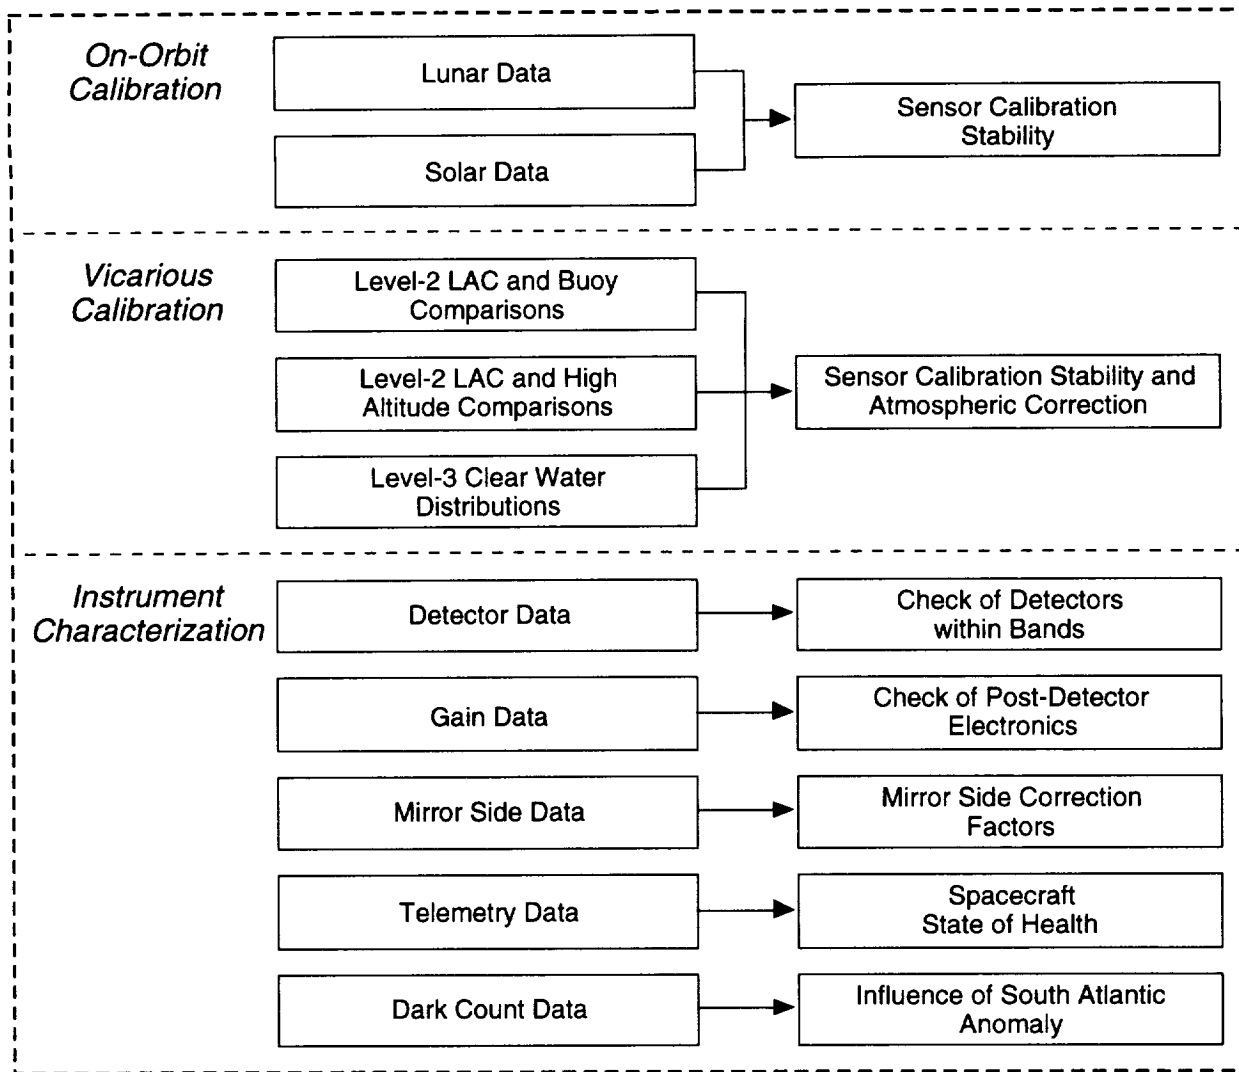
On-Orbit Calibration

Lunar Data

Solar Data

Sensor Calibration Stability

Vicarious Calibration

Level-2 LAC and Buoy Comparisons

Level-2 LAC and High Altitude Comparisons

Level-3 Clear Water Distributions

Sensor Calibration Stability and Atmospheric Correction

Instrument Characterization

Detector Data

Check of Detectors within Bands

Gain Data

Check of Post-Detector Electronics

Mirror Side Data

Mirror Side Correction Factors

Telemetry Data

Spacecraft State of Health

Dark Count Data

Influence of South Atlantic Anomaly